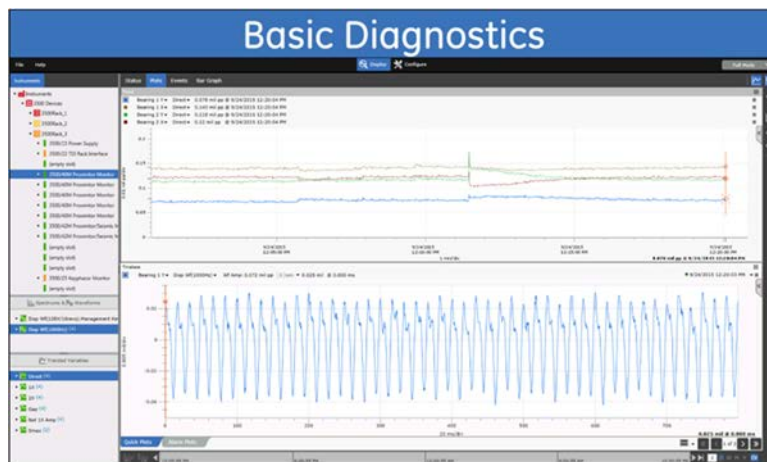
Basic Diagnostics

File Help

Display Configure

Full Mode

Instruments

Status Plots Events Bar Graph

Instruments
3500 Devices
3500Rack_1
3500Rack_2
3500Rack_3
3500/15 Power Supply
3500/22 TDI Rack Interface
(empty slot)
3500/40M Proximitor Monitor
3500/40M Proximitor Monitor
3500/40M Proximitor Monitor
3500/40M Proximitor Monitor
3500/40M Proximitor Monitor
3500/42M Proximitor/Seismic M
3500/42M Proximitor/Seismic M
(empty slot)
(empty slot)
3500/25 Keyphasor Monitor
(empty slot)

Spectrums & Waveforms

Trended Variables

Direct

Gap

Trend

Bearing 1 X Direct 0.078 mil pp @ 9/24/2015 12:20:04 PM
Bearing 1 Y Direct 0.160 mil pp @ 9/24/2015 12:20:04 PM
Bearing 2 X Direct 0.118 mil pp @ 9/24/2015 12:20:04 PM
Bearing 2 Y Direct 0.22 mil pp @ 9/24/2015 12:20:04 PM

9/24/2015 12:05:00 PM
9/24/2015 12:10:00 PM
9/24/2015 12:15:00 PM
9/24/2015 12:20:00 PM

1 min/div

Timebase

Bearing 1 X Disp Wf(4000Hz) Wf Amp: 0.072 mil pp

9/24/2015 12:20:03 PM

10 ms/div

Quick Plots Alarm Plots